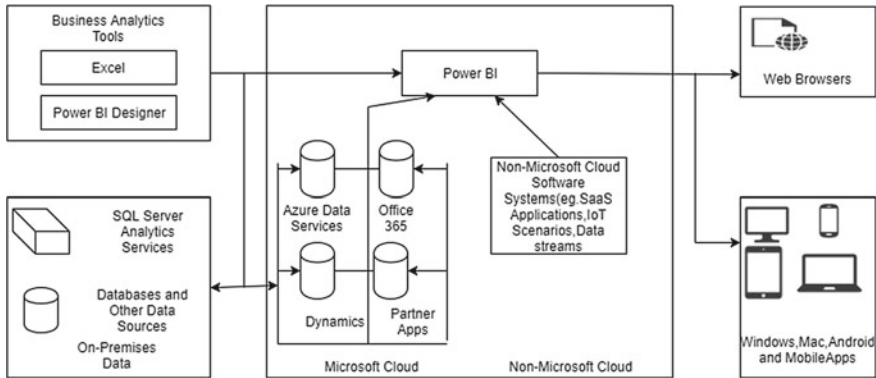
Business Analytics Tools

Excel

Power BI Designer

SQL Server Analytics Services

Databases and Other Data Sources

On-Premises Data

Power BI

Azure Data Services

Office 365

Dynamics

Partner Apps

Non-Microsoft Cloud Software Systems(eg.SaaS Applications,IoT Scenarios,Data streams

Microsoft Cloud

Non-Microsoft Cloud

Web Browsers

Windows,Mac,Android and MobileApps